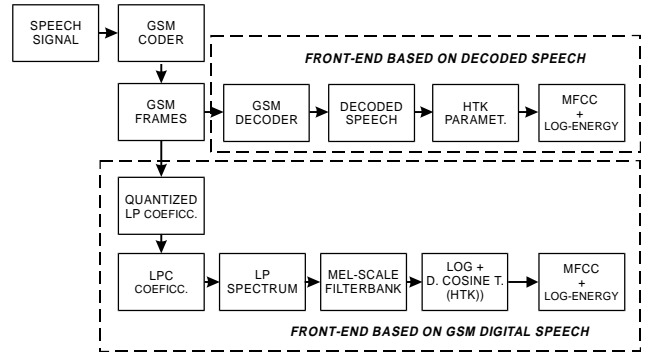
SPEECH SIGNAL

GSM CODER

FRONT-END BASED ON DECODED SPEECH

GSM FRAMES

GSM DECODER

DECODED SPEECH

HTK PARAMET.

MFCC + LOG-ENERGY

QUANTIZED LP COEFICC.

LPC COEFICC.

LP SPECTRUM

MEL-SCALE FILTERBANK

LOG + D. COSINE T. (HTK))

MFCC + LOG-ENERGY

FRONT-END BASED ON GSM DIGITAL SPEECH